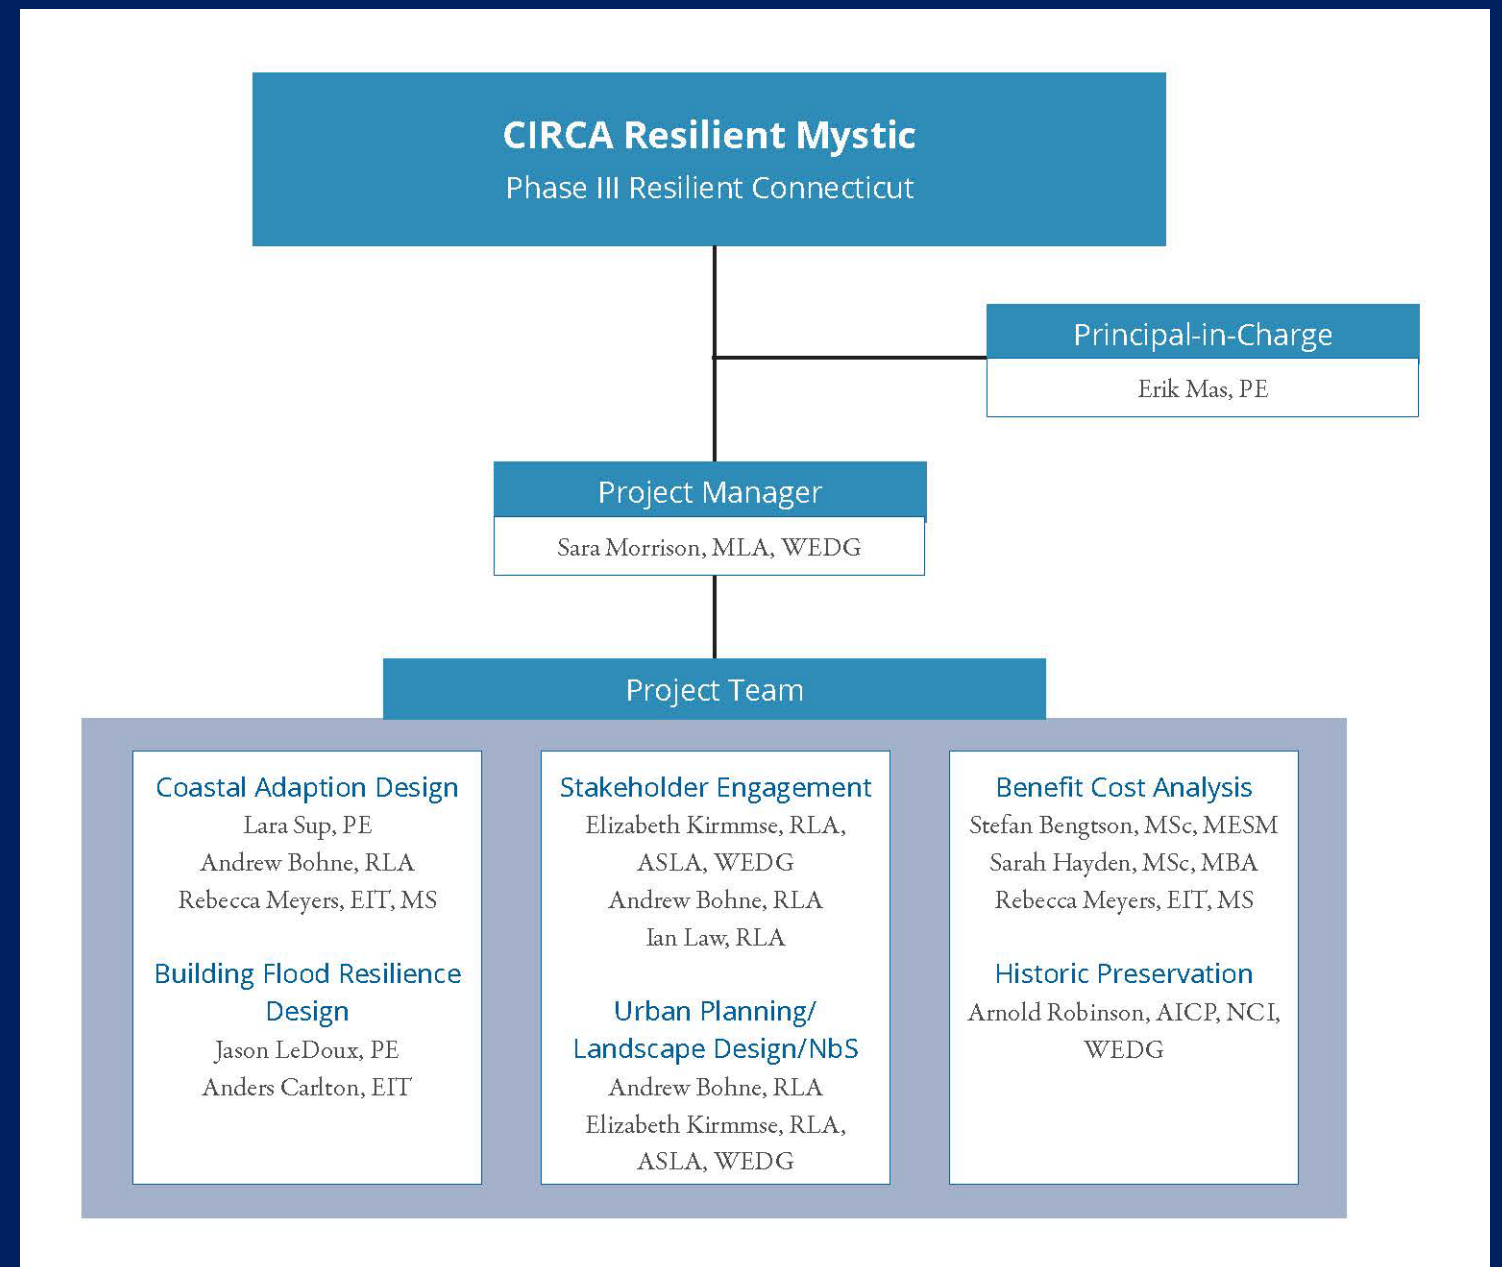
CIRCA Resilient Mystic
Phase III Resilient Connecticut

Principal-in-Charge
Erik Mas, PE

Project Manager
Sara Morrison, MLA, WEDG

Project Team

Coastal Adaption Design
Lara Sup, PE
Andrew Bohne, RLA
Rebecca Meyers, EIT, MS

Building Flood Resilience Design
Jason LeDoux, PE
Anders Carlton, EIT

Stakeholder Engagement
Elizabeth Kirmmse, RLA, ASLA, WEDG
Andrew Bohne, RLA
Ian Law, RLA

Urban Planning/ Landscape Design/NbS
Andrew Bohne, RLA
Elizabeth Kirmmse, RLA, ASLA, WEDG

Benefit Cost Analysis
Stefan Bengtson, MSc, MESM
Sarah Hayden, MSc, MBA
Rebecca Meyers, EIT, MS

Historic Preservation
Arnold Robinson, AICP, NCI, WEDG